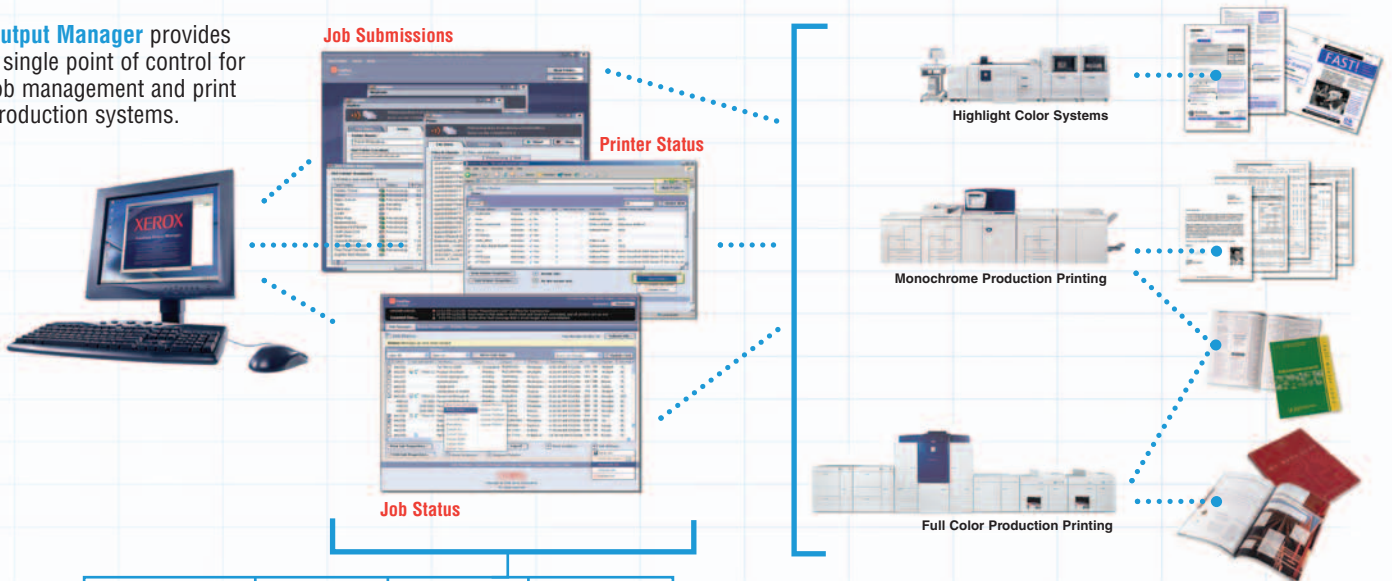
utput Manager provides single point of control for ob management and print roduction systems.

Job Submissions

Printer Status

XEROX

Job Status

Highlight Color Systems

FAST!

Monochrome Production Printing

Full Color Production Printing